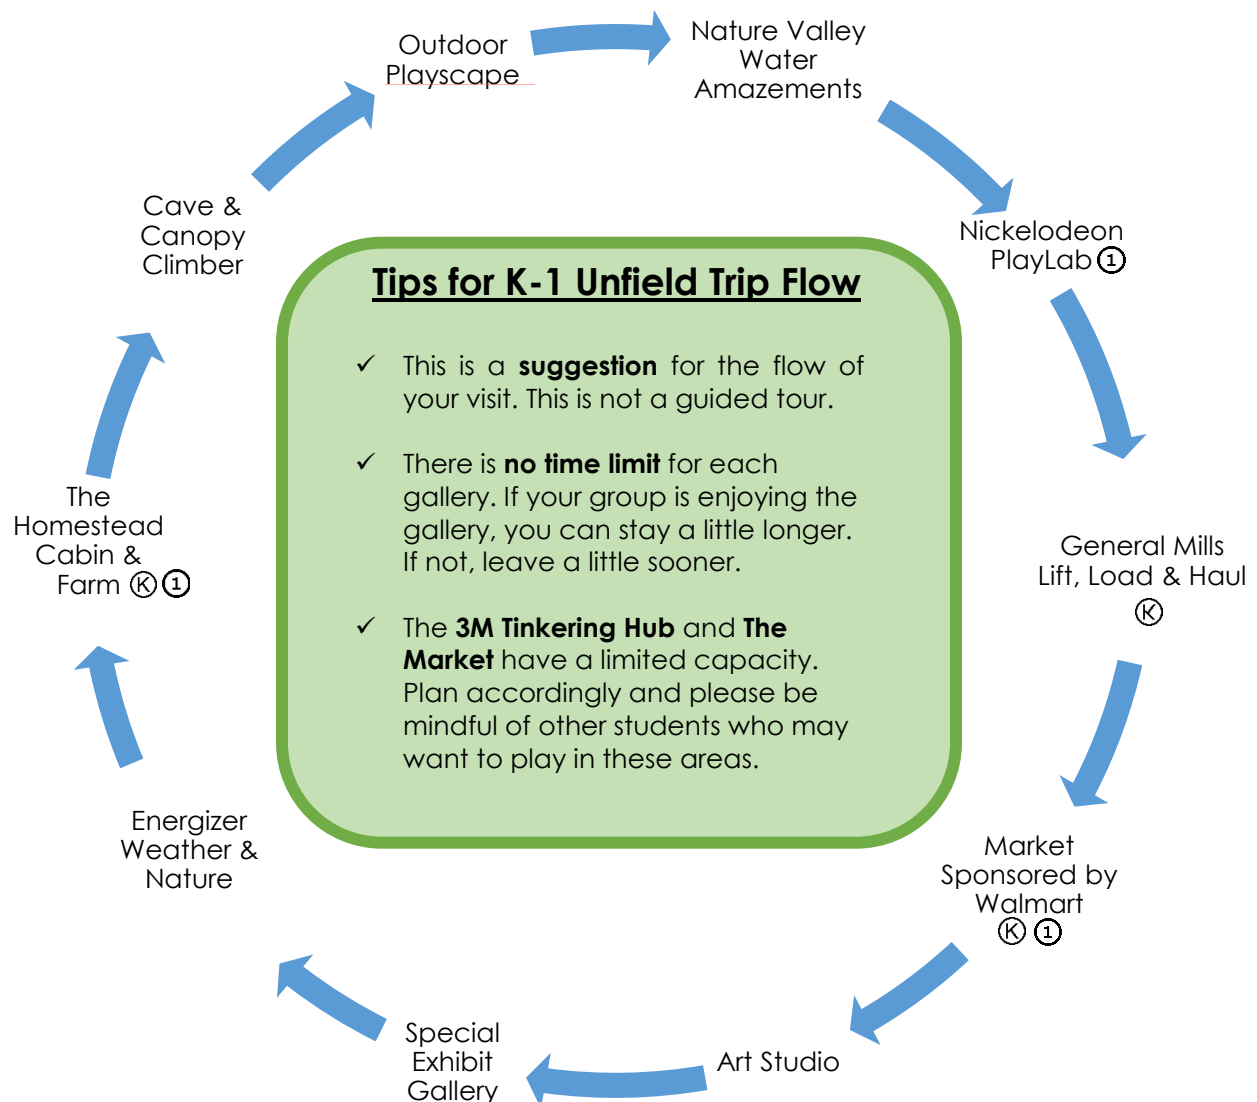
Outdoor Playscape

Nature Valley Water Amazements

Nickelodeon PlayLab ①

General Mills Lift, Load & Haul Ⓚ

Market Sponsored by Walmart Ⓚ ①

Art Studio

Special Exhibit Gallery

Energizer Weather & Nature

The Homestead Cabin & Farm Ⓚ ①

Cave & Canopy Climber

Tips for K-1 Unfield Trip Flow

✓ This is a **suggestion** for the flow of your visit. This is not a guided tour.

✓ There is **no time limit** for each gallery. If your group is enjoying the gallery, you can stay a little longer. If not, leave a little sooner.

✓ The **3M Tinkering Hub** and **The Market** have a limited capacity. Plan accordingly and please be mindful of other students who may want to play in these areas.